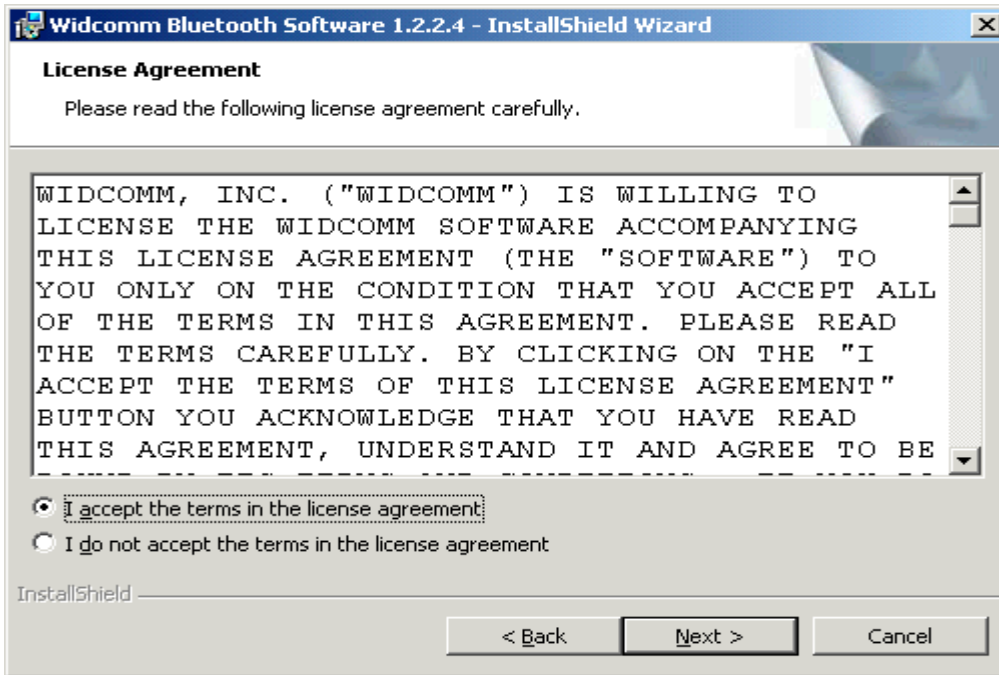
Widcomm Bluetooth Software 1.2.2.4 - InstallShield Wizard

License Agreement

Please read the following license agreement carefully.

WIDCOMM, INC. ("WIDCOMM") IS WILLING TO LICENSE THE WIDCOMM SOFTWARE ACCOMPANYING THIS LICENSE AGREEMENT (THE "SOFTWARE") TO YOU ONLY ON THE CONDITION THAT YOU ACCEPT ALL OF THE TERMS IN THIS AGREEMENT. PLEASE READ THE TERMS CAREFULLY. BY CLICKING ON THE "I ACCEPT THE TERMS OF THIS LICENSE AGREEMENT" BUTTON YOU ACKNOWLEDGE THAT YOU HAVE READ THIS AGREEMENT, UNDERSTAND IT AND AGREE TO BE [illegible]

I accept the terms in the license agreement

I do not accept the terms in the license agreement

InstallShield

< Back

Next >

Cancel